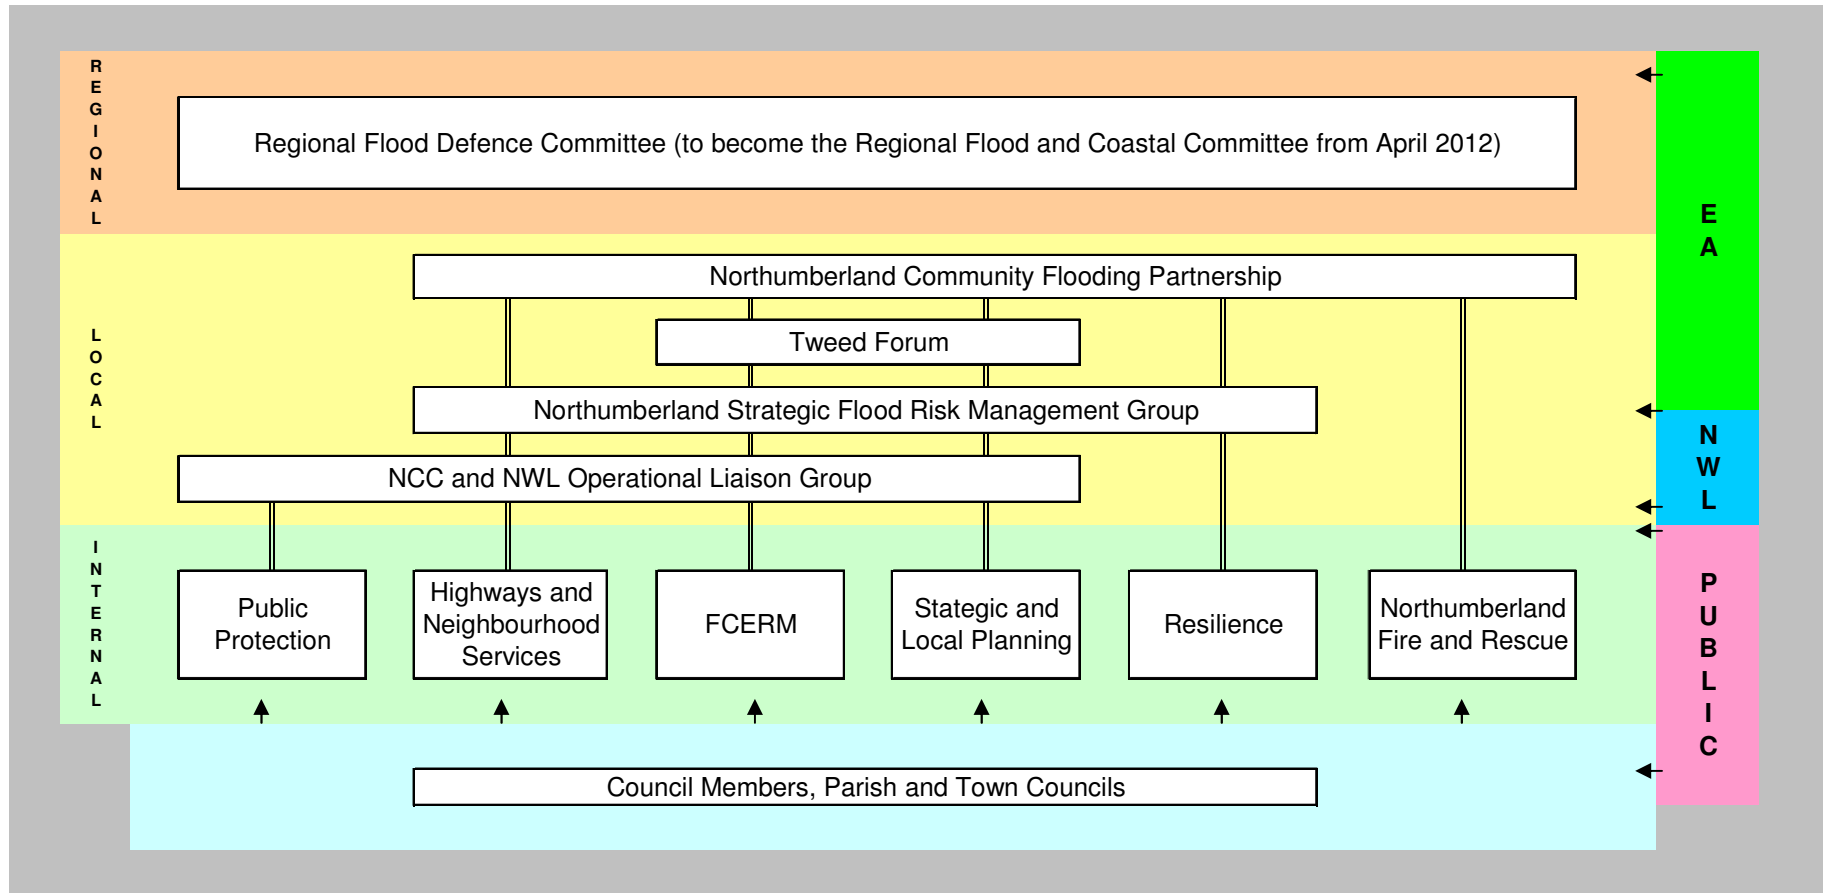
REGIONAL

Regional Flood Defence Committee (to become the Regional Flood and Coastal Committee from April 2012)

EA

LOCAL

Northumberland Community Flooding Partnership

Tweed Forum

Northumberland Strategic Flood Risk Management Group

NWL

NCC and NWL Operational Liaison Group

INTERNAL

Public Protection

Highways and Neighbourhood Services

FCERM

Stategic and Local Planning

Resilience

Northumberland Fire and Rescue

PUBLIC

Council Members, Parish and Town Councils